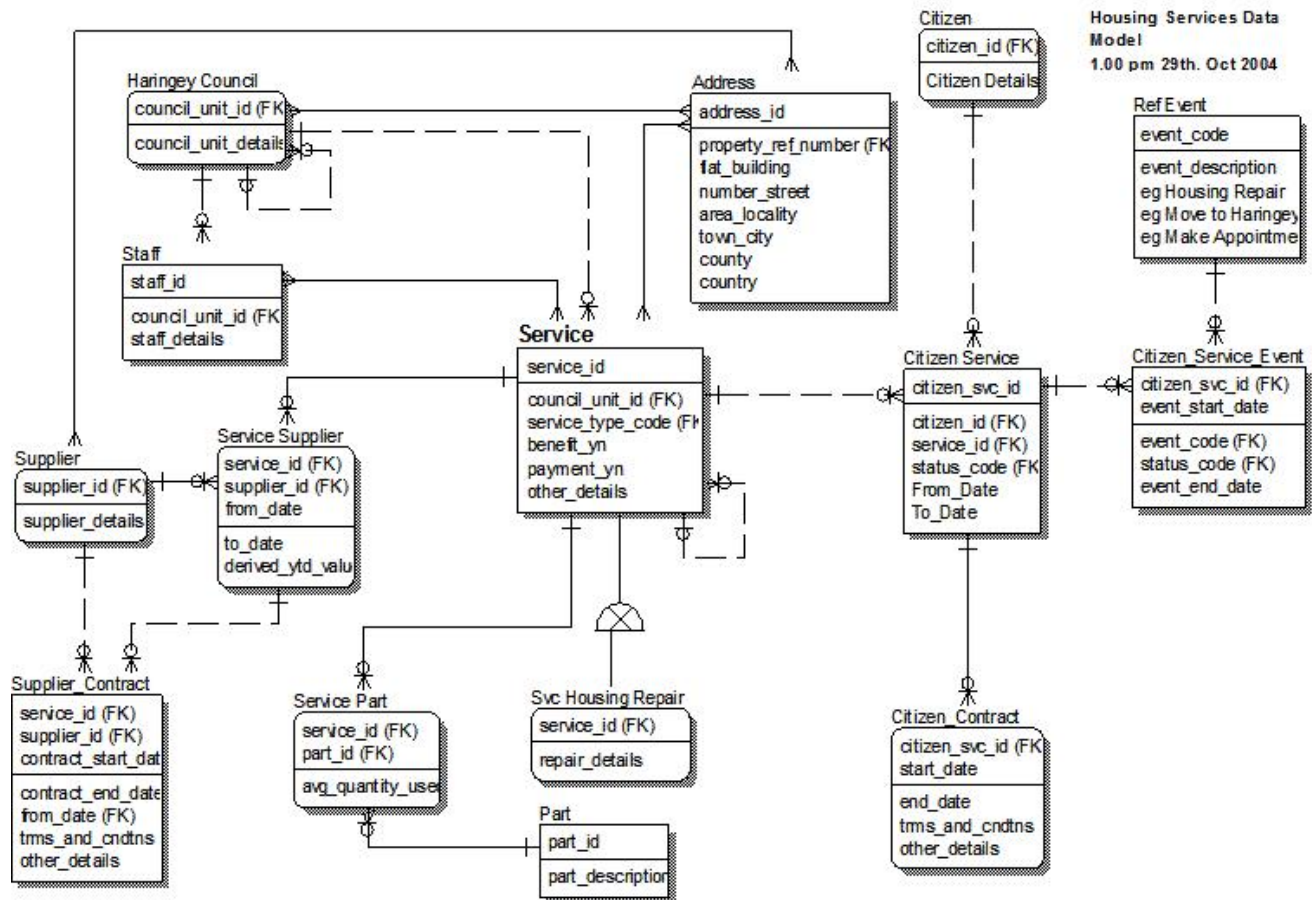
Housing Services Data Model
1.00 pm 29th. Oct 2004

Haringey Council
council_unit_id (FK
council_unit_details

Address
address_id
property_ref_number (FK
flat_building
number_street
area_locality
town_city
county
country

Citizen
citizen_id (FK)
Citizen Details

Ref Event
event_code
event_description
eg Housing Repair
eg Move to Haringey
eg Make Appointme

Staff
staff_id
council_unit_id (FK
staff_details

Service
service_id
council_unit_id (FK)
service_type_code (FK
benefit_yn
payment_yn
other_details

Citizen Service
citizen_svc_id
citizen_id (FK)
service_id (FK)
status_code (FK
From_Date
To_Date

Citizen_Service_Event
citizen_svc_id (FK)
event_start_date
event_code (FK)
status_code (FK)
event_end_date

Supplier
supplier_id (FK)
supplier_details

Service Supplier
service_id (FK)
supplier_id (FK)
from_date
to_date
derived_ytd_valu

Supplier_Contract
service_id (FK)
supplier_id (FK)
contract_start_dat
contract_end_date
from_date (FK)
trms_and_cndtns
other_details

Service Part
service_id (FK)
part_id (FK)
avg_quantity_use

Svc Housing Repair
service_id (FK)
repair_details

Part
part_id
part_descriptio

Citizen_Contract
citizen_svc_id (FK
start_date
end_date
trms_and_cndtns
other_details